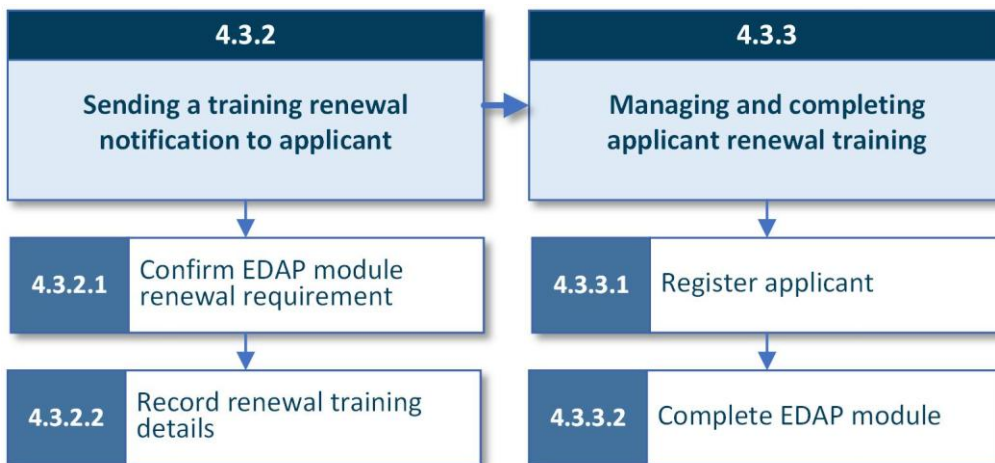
4.3.2

Sending a training renewal notification to applicant

4.3.2.1 Confirm EDAP module renewal requirement

4.3.2.2 Record renewal training details

4.3.3

Managing and completing applicant renewal training

4.3.3.1 Register applicant

4.3.3.2 Complete EDAP module